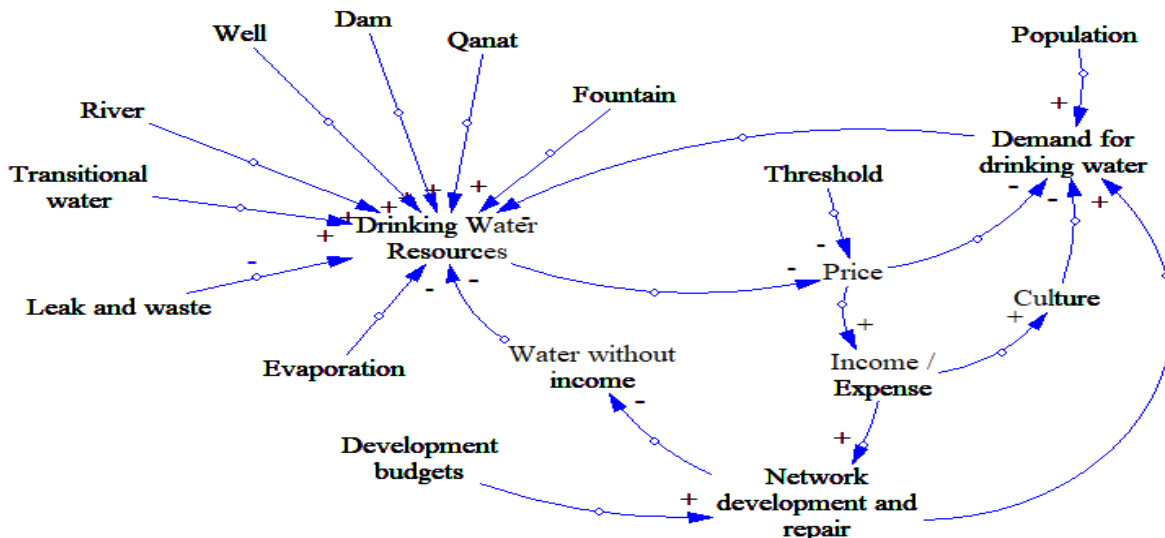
Well

Dam

Qanat

Population

Fountain

River

+

Demand for drinking water

Transitional water

+ + + +

-

Threshold

+

Drinking Water Resources

- - +

+

-

-

Price

-

Leak and waste

- -

Culture

+

+

Evaporation

Water without income

Income / Expense

-

+

Development budgets

Network development and repair

+